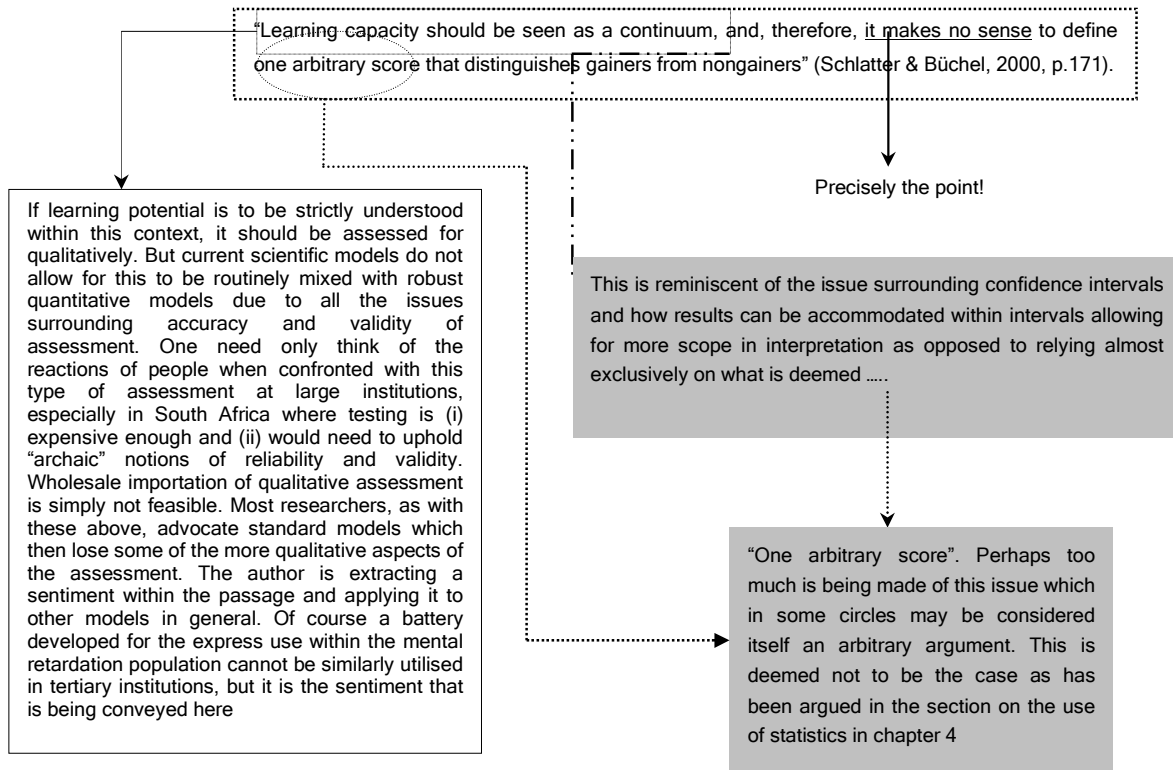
"Learning capacity should be seen as a continuum, and, therefore, it makes no sense to define one arbitrary score that distinguishes gainers from nongainers" (Schlatter & Büchel, 2000, p.171).

Precisely the point!

If learning potential is to be strictly understood within this context, it should be assessed for qualitatively. But current scientific models do not allow for this to be routinely mixed with robust quantitative models due to all the issues surrounding accuracy and validity of assessment. One need only think of the reactions of people when confronted with this type of assessment at large institutions, especially in South Africa where testing is (i) expensive enough and (ii) would need to uphold "archaic" notions of reliability and validity. Wholesale importation of qualitative assessment is simply not feasible. Most researchers, as with these above, advocate standard models which then lose some of the more qualitative aspects of the assessment. The author is extracting a sentiment within the passage and applying it to other models in general. Of course a battery developed for the express use within the mental retardation population cannot be similarly utilised in tertiary institutions, but it is the sentiment that is being conveyed here

This is reminiscent of the issue surrounding confidence intervals and how results can be accommodated within intervals allowing for more scope in interpretation as opposed to relying almost exclusively on what is deemed …..

"One arbitrary score". Perhaps too much is being made of this issue which in some circles may be considered itself an arbitrary argument. This is deemed not to be the case as has been argued in the section on the use of statistics in chapter 4